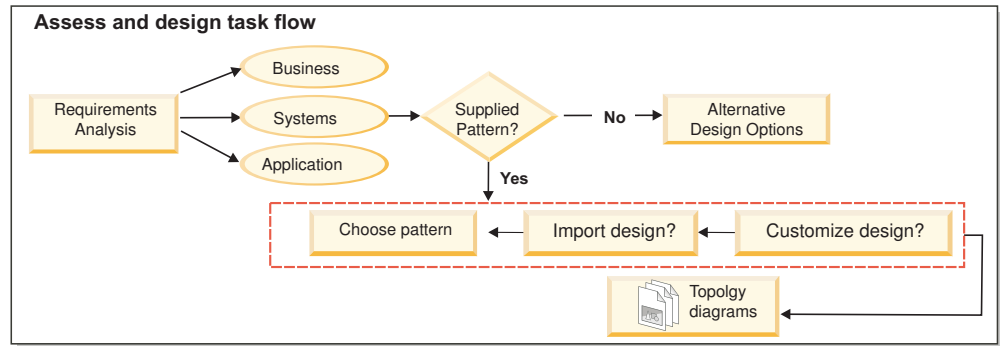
Assess and design task flow

Requirements Analysis

Business

Systems

Application

Supplied Pattern?

No

Alternative Design Options

Yes

Choose pattern

Import design?

Customize design?

Topolgy diagrams